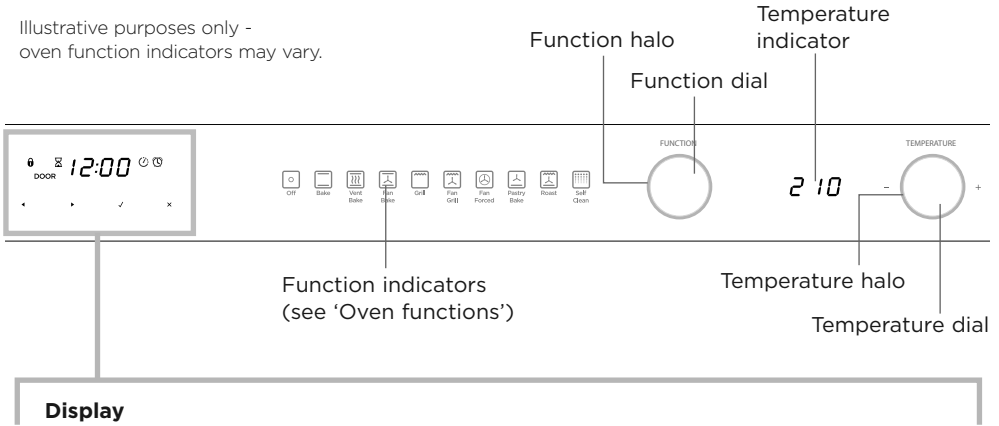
Illustrative purposes only - oven function indicators may vary.

Function halo

Function dial

Temperature indicator

DOOR 12:00

FUNCTION

TEMPERATURE

Off Bake Vent Bake Fan Bake Grill Fan Grill Fan Forced Pastry Bake Roast Self Clean

210

–

+

✓

×

Function indicators (see 'Oven functions')

Temperature halo

Temperature dial

Display